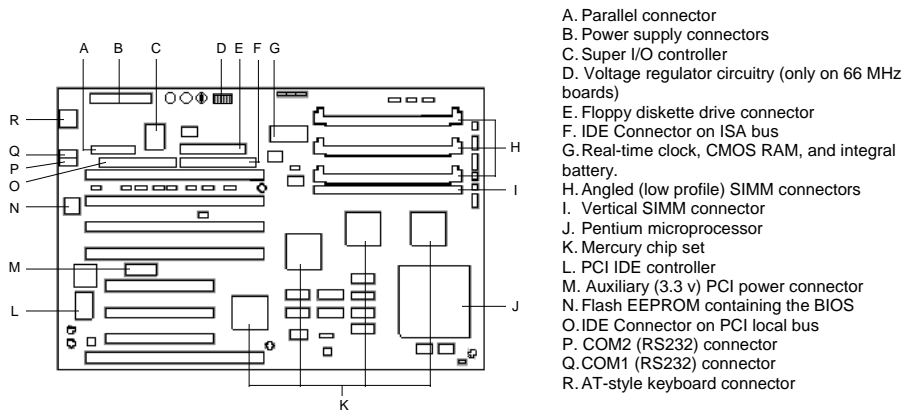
A B C D E F G

R

Q

P

O

N

M

L

H

I

J

K

A. Parallel connector
B. Power supply connectors
C. Super I/O controller
D. Voltage regulator circuitry (only on 66 MHz boards)
E. Floppy diskette drive connector
F. IDE Connector on ISA bus
G. Real-time clock, CMOS RAM, and integral battery.
H. Angled (low profile) SIMM connectors
I. Vertical SIMM connector
J. Pentium microprocessor
K. Mercury chip set
L. PCI IDE controller
M. Auxiliary (3.3 v) PCI power connector
N. Flash EEPROM containing the BIOS
O. IDE Connector on PCI local bus
P. COM2 (RS232) connector
Q. COM1 (RS232) connector
R. AT-style keyboard connector